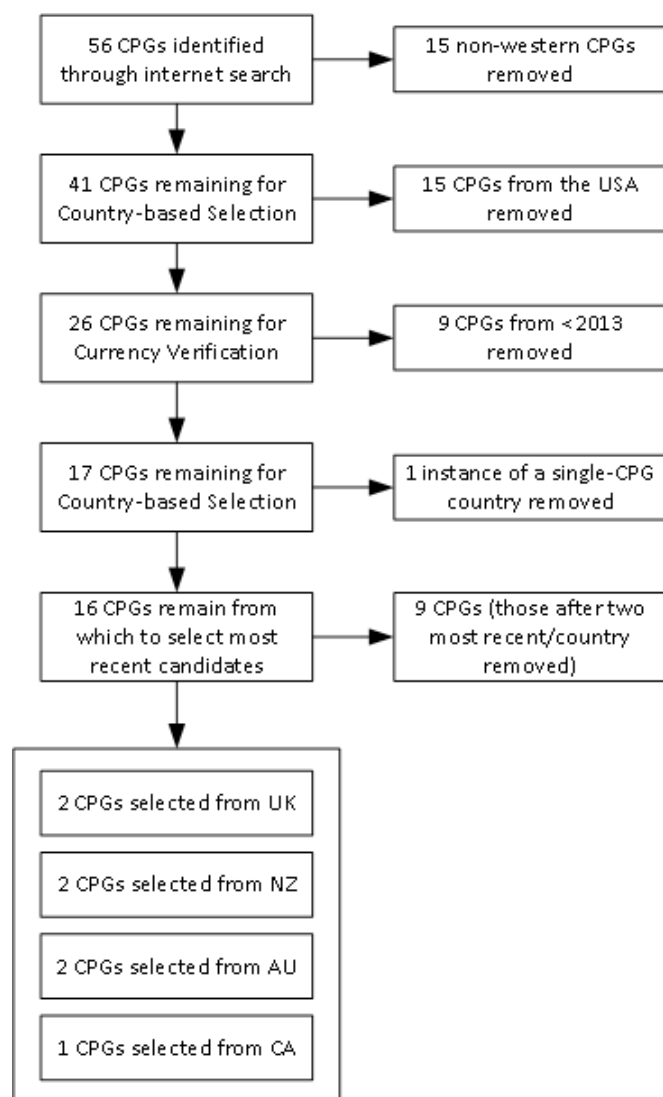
56 CPGs identified through internet search

15 non-western CPGs removed

41 CPGs remaining for Country-based Selection

15 CPGs from the USA removed

26 CPGs remaining for Currency Verification

9 CPGs from < 2013 removed

17 CPGs remaining for Country-based Selection

1 instance of a single-CPG country removed

16 CPGs remain from which to select most recent candidates

9 CPGs (those after two most recent/country removed)

2 CPGs selected from UK

2 CPGs selected from NZ

2 CPGs selected from AU

1 CPGs selected from CA